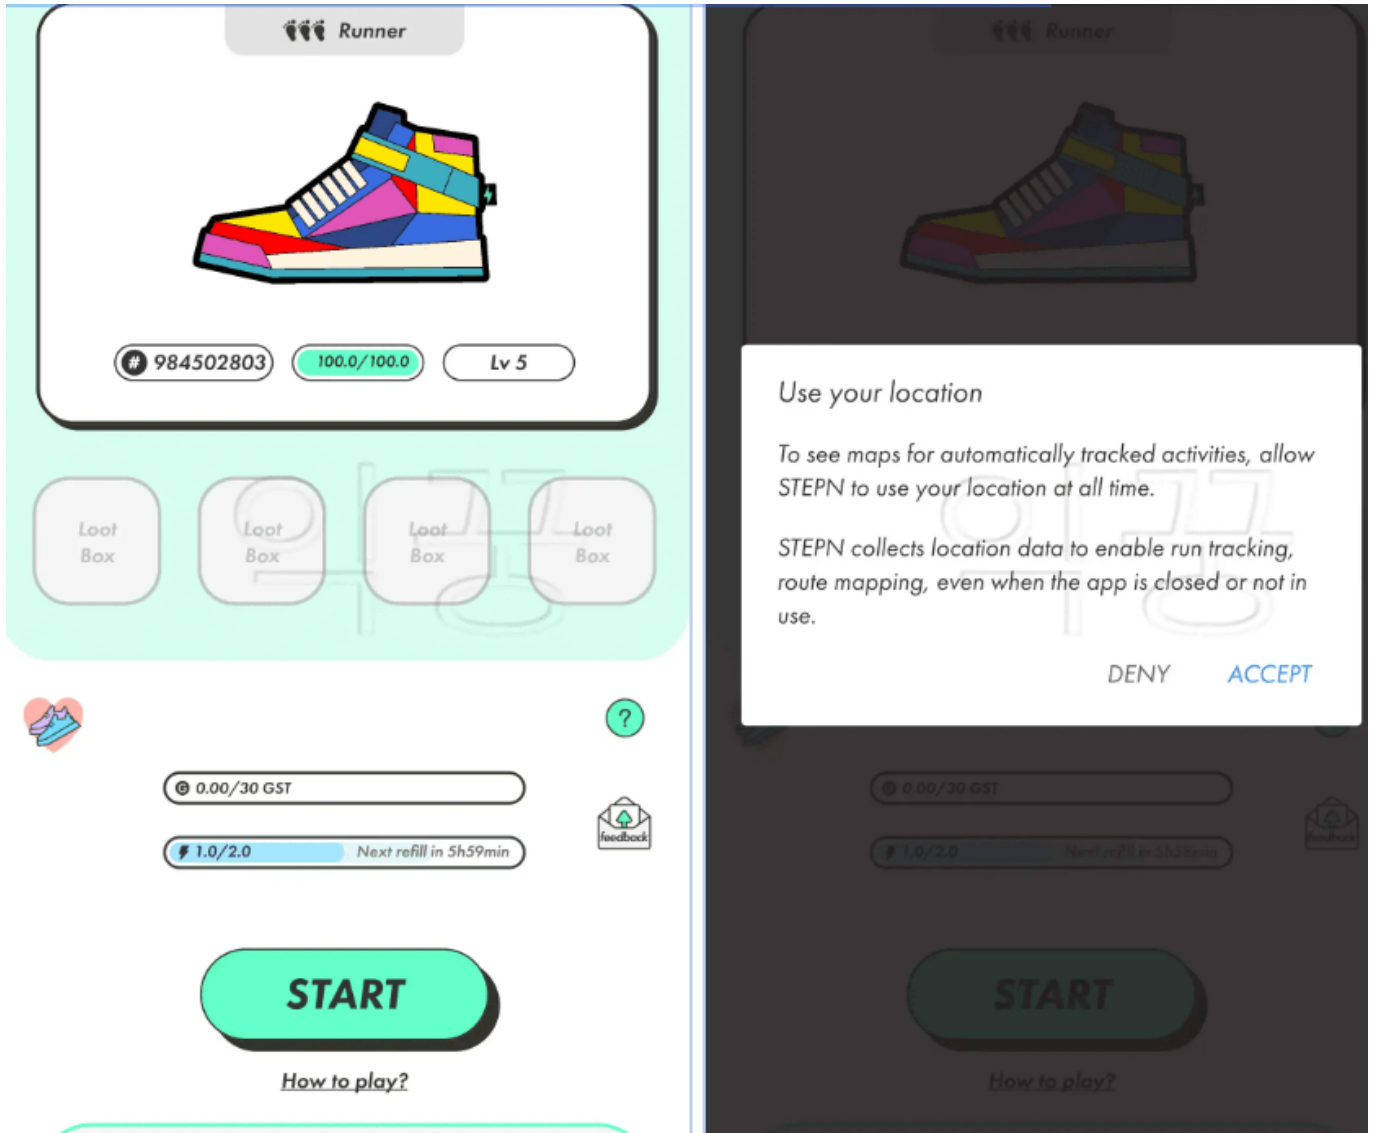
Runner

# 984502803
100.0/100.0
Lv 5

Loot Box
Loot Box
Loot Box
Loot Box

?

0.00/30 GST

1.0/2.0 Next refill in 5h59min

feedback

START

How to play?

Runner

Use your location

To see maps for automatically tracked activities, allow STEPN to use your location at all time.

STEPN collects location data to enable run tracking, route mapping, even when the app is closed or not in use.

DENY ACCEPT

0.00/30 GST

1.0/2.0 Next refill in 5h59min

feedback

START

How to play?